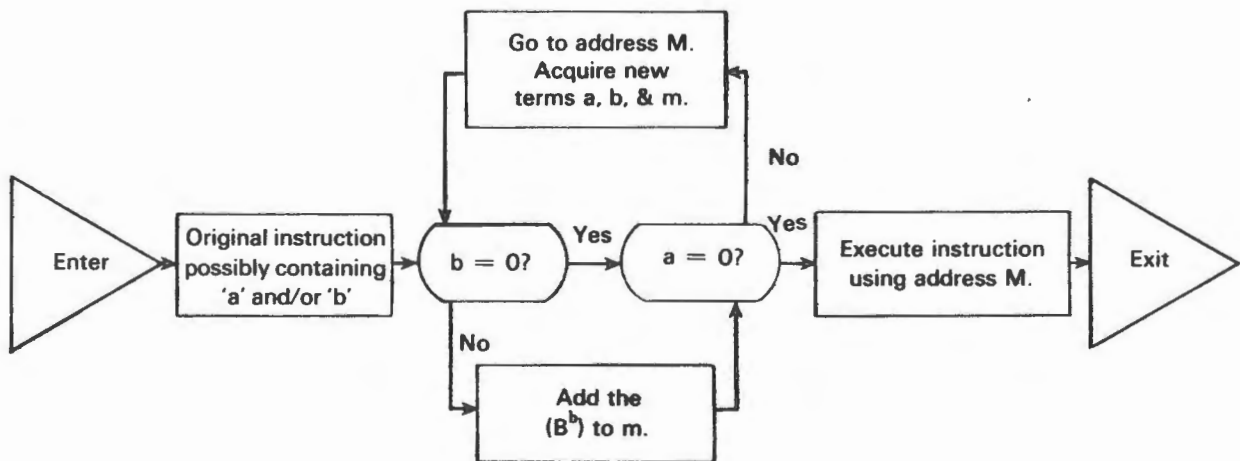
Go to address M. Acquire new terms a, b, & m.

No

Enter

Original instruction possibly containing 'a' and/or 'b'

$b = 0?$

Yes

$a = 0?$

Yes

Execute instruction using address M.

Exit

No

Add the $(B^b)$ to m.